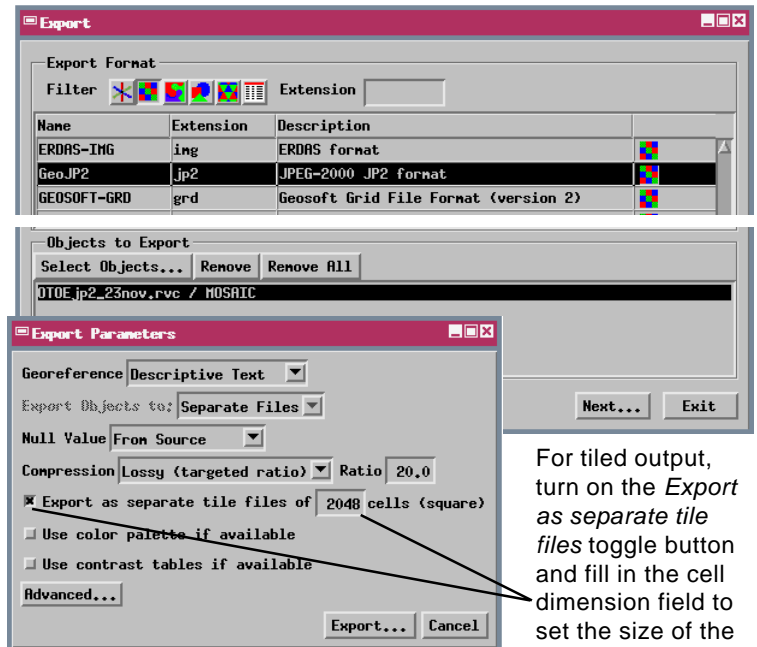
Export

Export Format
Filter
Extension

| Name | Extension | Description |
|---|---|---|
| ERDAS-IMG | img | ERDAS format |
| GeoJP2 | jp2 | JPEG-2000 JP2 format |
| GEOSOFT-GRD | grd | Geosoft Grid File Format (version 2) |

Objects to Export
Select Objects... Remove Remove All
DTOEjp2_23nov.rvc / MOSAIC

Next... Exit

Export Parameters
Georeference Descriptive Text
Export Objects to: Separate Files
Null Value From Source
Compression Lossy (targeted ratio) Ratio 20.0
Export as separate tile files of 2048 cells (square)
Use color palette if available
Use contrast tables if available
Advanced...
Export... Cancel

For tiled output, turn on the *Export as separate tile files* toggle button and fill in the cell dimension field to set the size of the